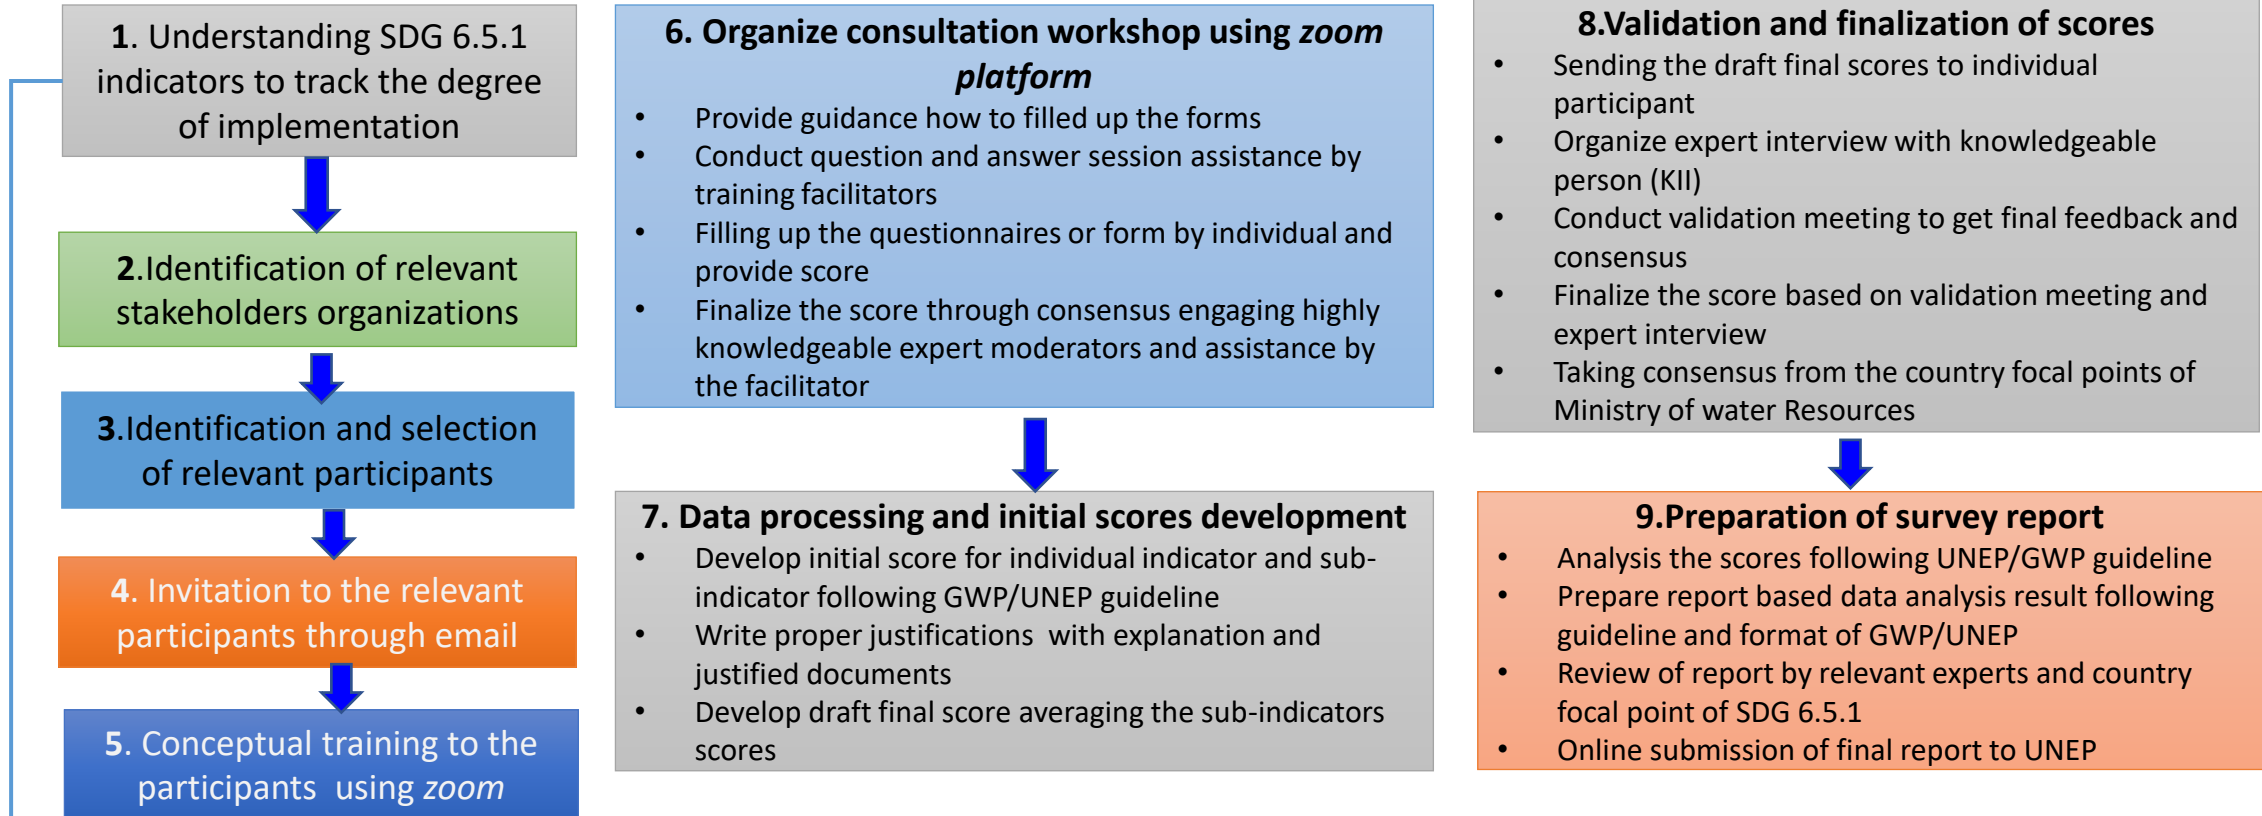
1. Understanding SDG 6.5.1 indicators to track the degree of implementation

2.Identification of relevant stakeholders organizations

3.Identification and selection of relevant participants

4. Invitation to the relevant participants through email

5. Conceptual training to the participants using *zoom*

6. Organize consultation workshop using *zoom platform*
- Provide guidance how to filled up the forms
- Conduct question and answer session assistance by training facilitators
- Filling up the questionnaires or form by individual and provide score
- Finalize the score through consensus engaging highly knowledgeable expert moderators and assistance by the facilitator

7. Data processing and initial scores development
- Develop initial score for individual indicator and sub-indicator following GWP/UNEP guideline
- Write proper justifications with explanation and justified documents
- Develop draft final score averaging the sub-indicators scores

8.Validation and finalization of scores
- Sending the draft final scores to individual participant
- Organize expert interview with knowledgeable person (KII)
- Conduct validation meeting to get final feedback and consensus
- Finalize the score based on validation meeting and expert interview
- Taking consensus from the country focal points of Ministry of water Resources

9.Preparation of survey report
- Analysis the scores following UNEP/GWP guideline
- Prepare report based data analysis result following guideline and format of GWP/UNEP
- Review of report by relevant experts and country focal point of SDG 6.5.1
- Online submission of final report to UNEP